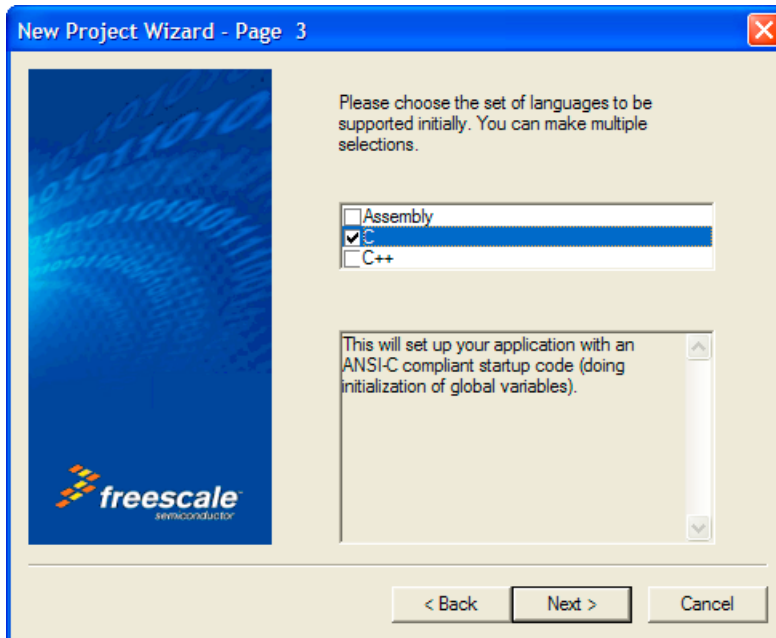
New Project Wizard - Page 3

freescale
semiconductor

Please choose the set of languages to be supported initially. You can make multiple selections.

Assembly
C
C++

This will set up your application with an ANSI-C compliant startup code (doing initialization of global variables).

< Back
Next >
Cancel